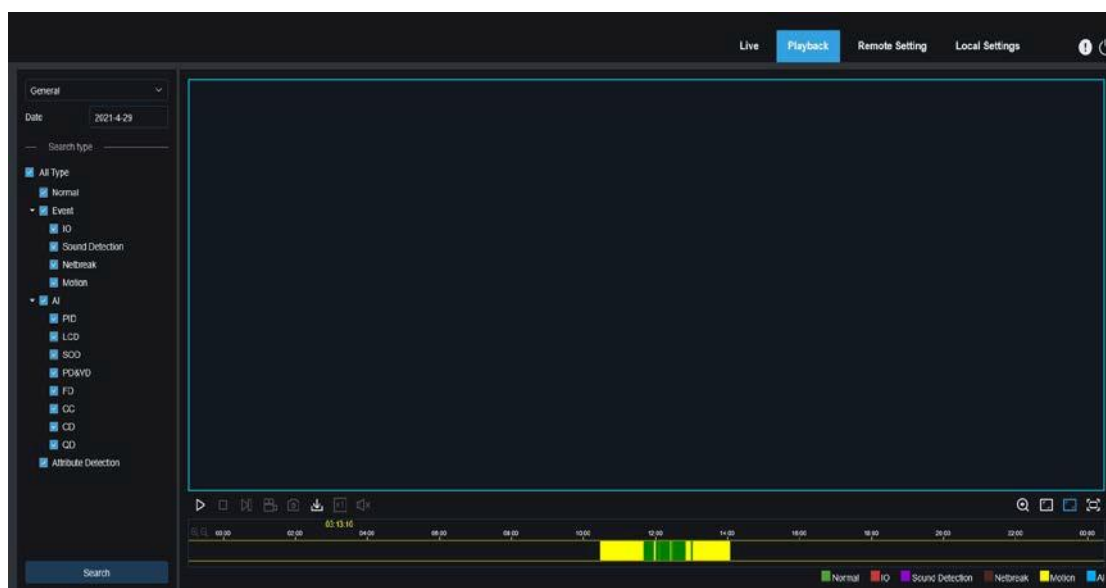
Live Playback Remote Setting Local Settings

General
Date 2021-4-29
Search type
All Type
Normal
Event
IO
Sound Detection
Netbreak
Motion
AI
PID
LCD
SOD
PD&VD
FD
CC
CD
QD
Attribute Detection

Search

03:13:10
00:00 02:00 04:00 06:00 08:00 10:00 12:00 14:00 16:00 18:00 20:00 22:00 00:00

Normal IO Sound Detection Netbreak Motion AI